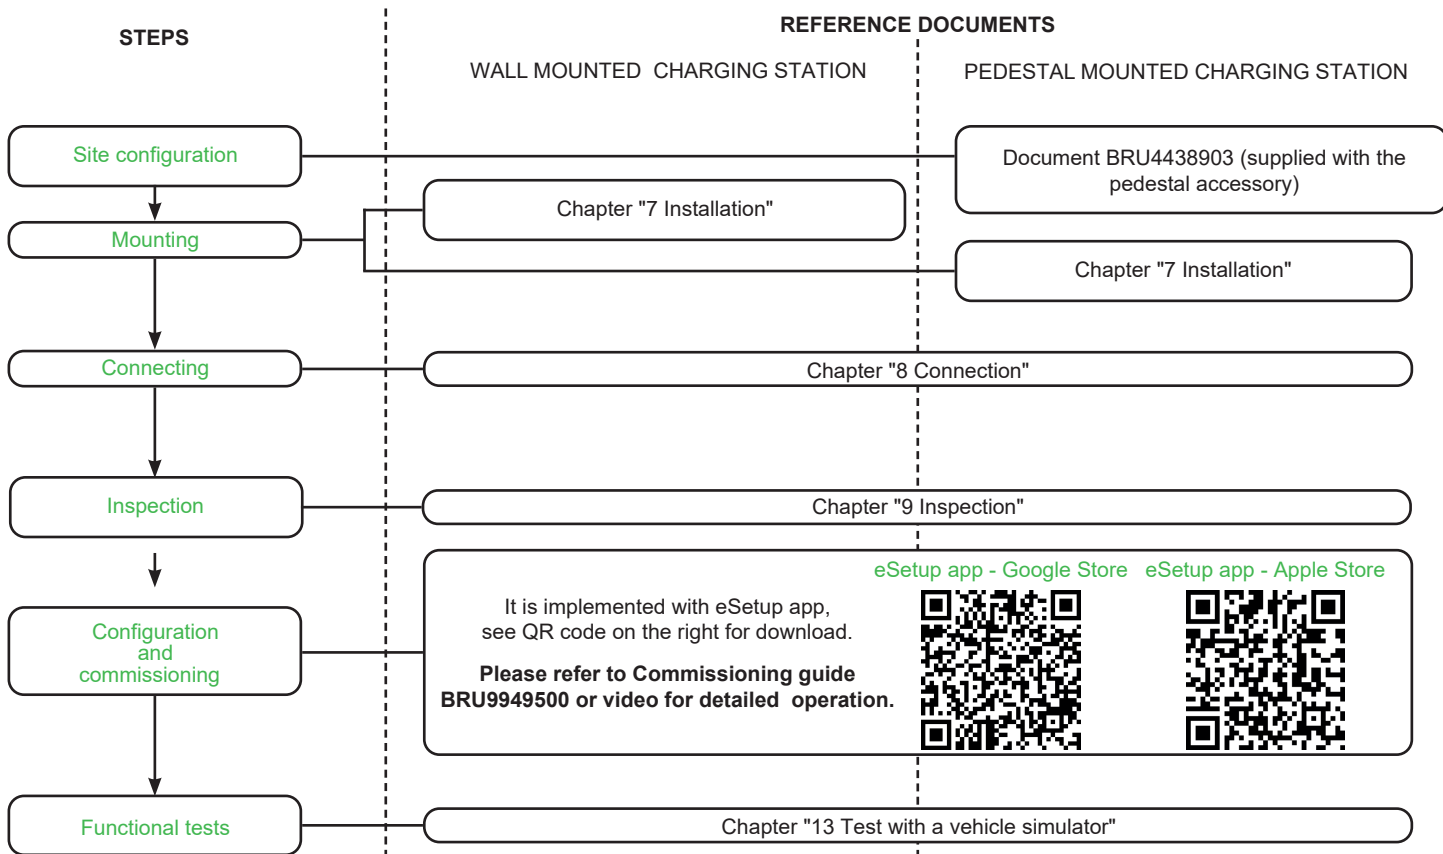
STEPS

REFERENCE DOCUMENTS

WALL MOUNTED CHARGING STATION

PEDESTAL MOUNTED CHARGING STATION

Site configuration

Document BRU4438903 (supplied with the pedestal accessory)

Mounting

Chapter "7 Installation"

Chapter "7 Installation"

Connecting

Chapter "8 Connection"

Inspection

Chapter "9 Inspection"

Configuration and commissioning

It is implemented with eSetup app, see QR code on the right for download.

**Please refer to Commissioning guide BRU9949500 or video for detailed operation.**

eSetup app - Google Store

eSetup app - Apple Store

Functional tests

Chapter "13 Test with a vehicle simulator"